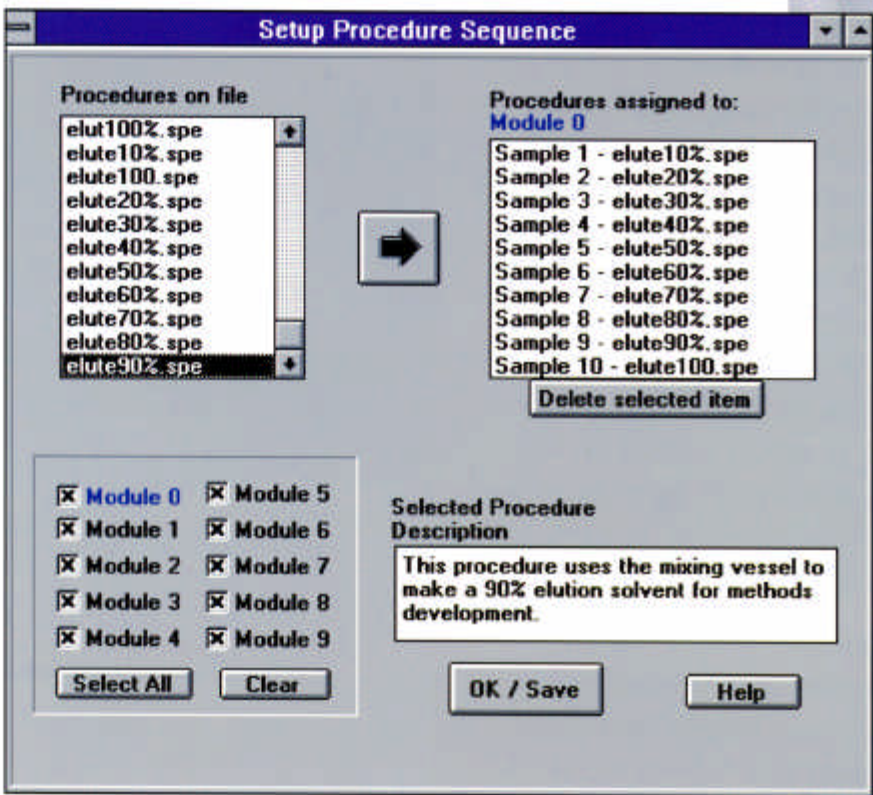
Setup Procedure Sequence

Procedures on file

elut100%.spe
elute10%.spe
elute100.spe
elute20%.spe
elute30%.spe
elute40%.spe
elute50%.spe
elute60%.spe
elute70%.spe
elute80%.spe
elute90%.spe

Procedures assigned to:
Module 0

Sample 1 - elute10%.spe
Sample 2 - elute20%.spe
Sample 3 - elute30%.spe
Sample 4 - elute40%.spe
Sample 5 - elute50%.spe
Sample 6 - elute60%.spe
Sample 7 - elute70%.spe
Sample 8 - elute80%.spe
Sample 9 - elute90%.spe
Sample 10 - elute100.spe

Delete selected item

Module 0
Module 5
Module 1
Module 6
Module 2
Module 7
Module 3
Module 8
Module 4
Module 9

Select All
Clear

Selected Procedure Description

This procedure uses the mixing vessel to make a 90% elution solvent for methods development.

OK / Save
Help